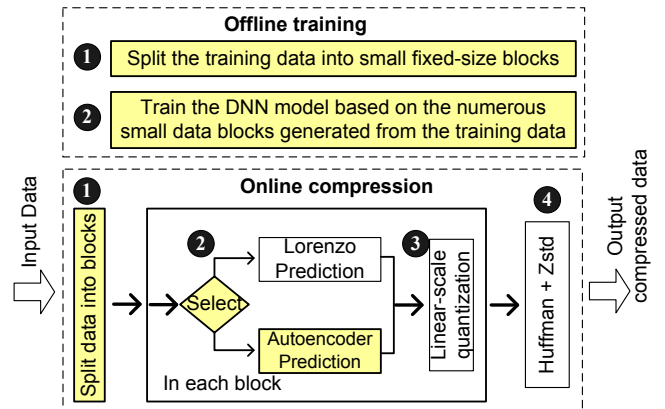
Offline training

1 Split the training data into small fixed-size blocks

2 Train the DNN model based on the numerous small data blocks generated from the training data

Input Data

Online compression

1 Split data into blocks

2

Select

Lorenzo Prediction

Autoencoder Prediction

In each block

3 Linear-scale quantization

4 Huffman + Zstd

Output compressed data